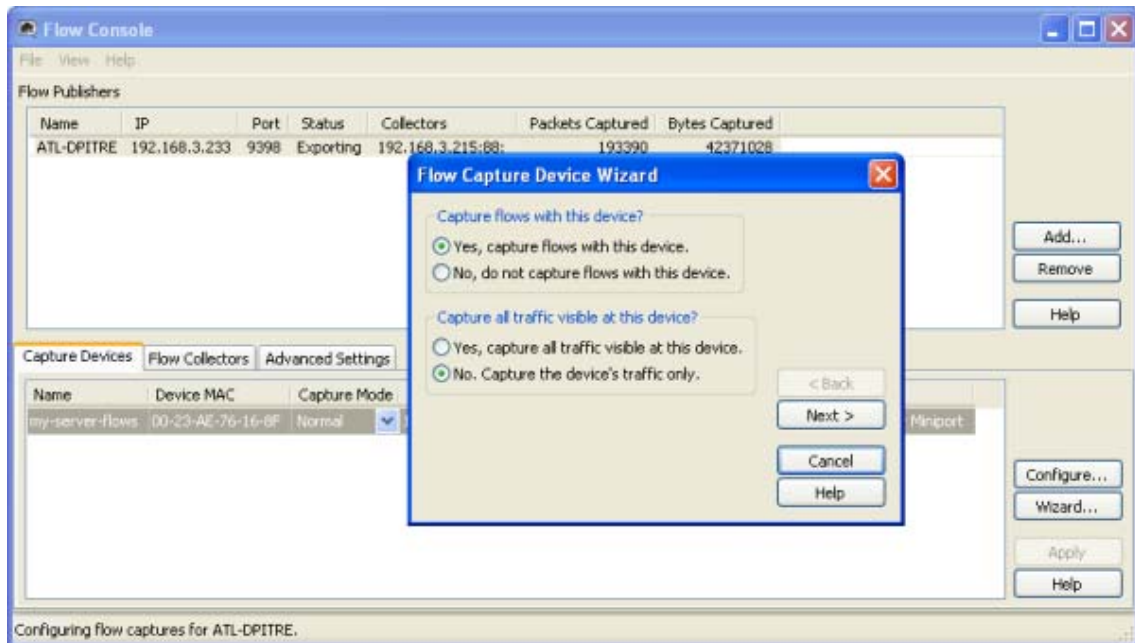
Flow Console

File View Help

Flow Publishers

| Name | IP | Port | Status | Collectors | Packets Captured | Bytes Captured |
|---|---|---|---|---|---|---|
| ATL-DPITRE | 192.168.3.233 | 9398 | Exporting | 192.168.3.215:88: | 193390 | 42371028 |

Add...
Remove
Help

Flow Capture Device Wizard

Capture flows with this device?
Yes, capture flows with this device.
No, do not capture flows with this device.

Capture all traffic visible at this device?
Yes, capture all traffic visible at this device.
No. Capture the device's traffic only.

< Back
Next >
Cancel
Help

Capture Devices | Flow Collectors | Advanced Settings

| Name | Device MAC | Capture Mode |
|---|---|---|
| my-server-flows | 00-23-AE-76-16-8F | Normal |

Miniport

Configure...
Wizard...
Apply
Help

Configuring flow captures for ATL-DPITRE.